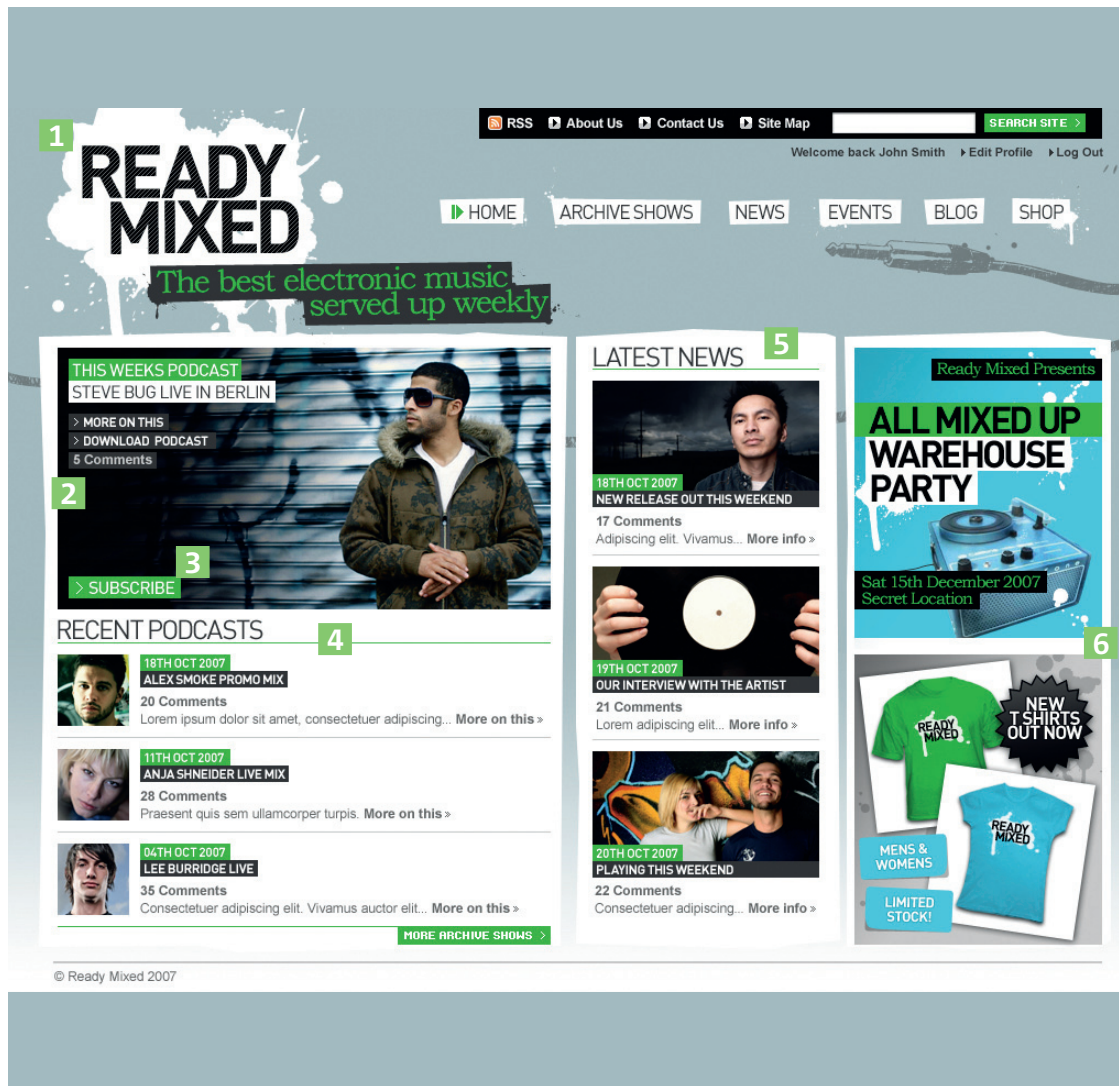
1

READY MIXED

The best electronic music served up weekly

RSS About Us Contact Us Site Map SEARCH SITE

Welcome back John Smith Edit Profile Log Out

HOME ARCHIVE SHOWS NEWS EVENTS BLOG SHOP

THIS WEEKS PODCAST
STEVE BUG LIVE IN BERLIN
MORE ON THIS
DOWNLOAD PODCAST
5 Comments

2

3

SUBSCRIBE

RECENT PODCASTS

4

18TH OCT 2007
ALEX SMOKE PROMO MIX
20 Comments
Lorem ipsum dolor sit amet, consectetuer adipiscing... More on this »

11TH OCT 2007
ANJA SHNEIDER LIVE MIX
28 Comments
Praesent quis sem ullamcorper turpis. More on this »

04TH OCT 2007
LEE BURRIDGE LIVE
35 Comments
Consectetuer adipiscing elit. Vivamus auctor elit... More on this »

MORE ARCHIVE SHOWS

LATEST NEWS

5

18TH OCT 2007
NEW RELEASE OUT THIS WEEKEND
17 Comments
Adipiscing elit. Vivamus... More info »

19TH OCT 2007
OUR INTERVIEW WITH THE ARTIST
21 Comments
Lorem adipiscing elit... More info »

20TH OCT 2007
PLAYING THIS WEEKEND
22 Comments
Consectetuer adipiscing... More info »

Ready Mixed Presents
ALL MIXED UP
WAREHOUSE
PARTY
Sat 15th December 2007
Secret Location

6

READY MIXED
NEW T SHIRTS OUT NOW
READY MIXED
MENS & WOMENS
LIMITED STOCK!

© Ready Mixed 2007